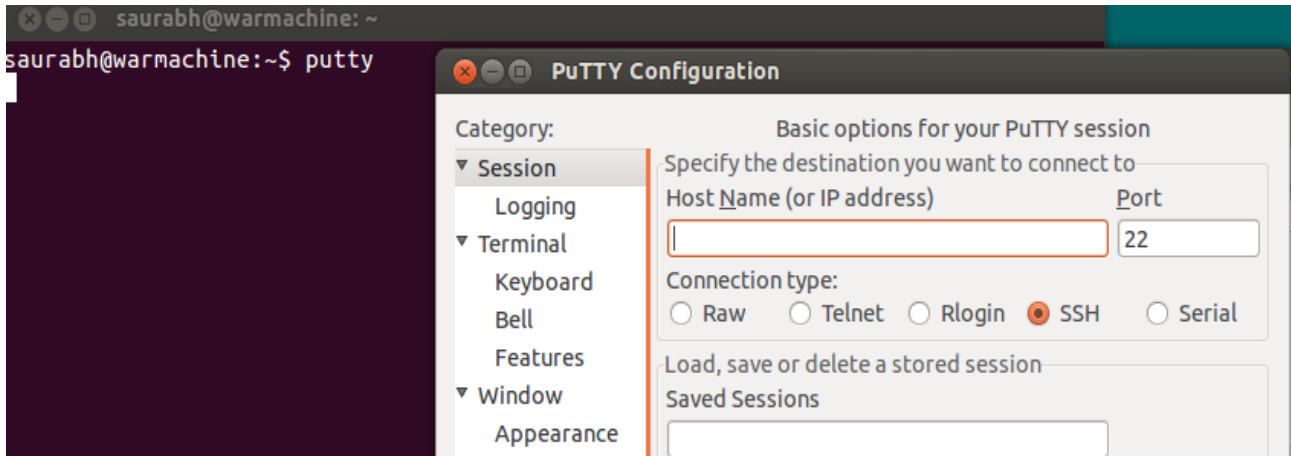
saurabh@warmachine: ~

saurabh@warmachine:~$ putty

PuTTY Configuration

Category:

▼ Session

Logging

▼ Terminal

Keyboard

Bell

Features

▼ Window

Appearance

Basic options for your PuTTY session

Specify the destination you want to connect to

Host Name (or IP address)

Port

22

Connection type:

Raw Telnet Rlogin SSH Serial

Load, save or delete a stored session

Saved Sessions